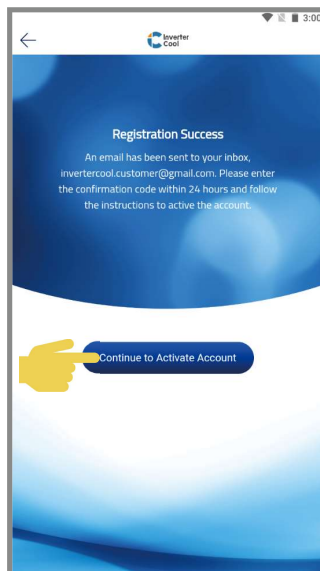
3:00

Inverter Cool

Registration Success

An email has been sent to your inbox, invertercool.customer@gmail.com. Please enter the confirmation code within 24 hours and follow the instructions to active the account.

Continue to Activate Account